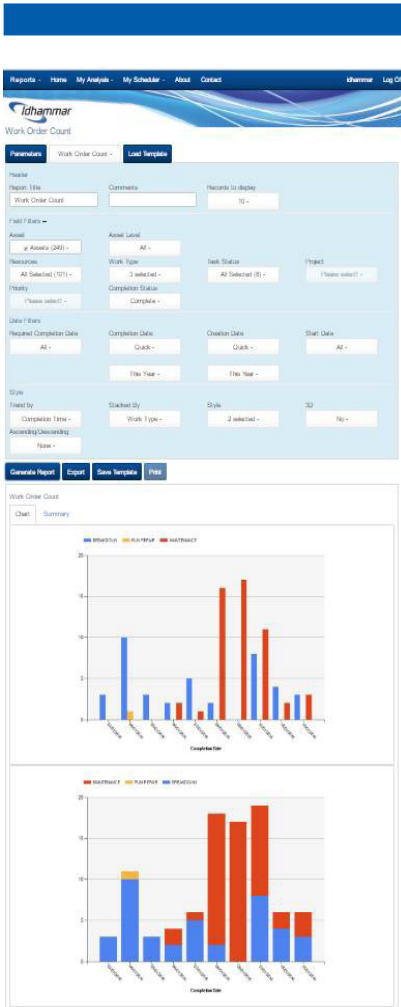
Reports - Home My Analysis - My Scheduler - About Contact Idhammar Log Of

Idhammar

Work Order Count

Parameters Work Order Count - Load Template

Header

Report Title
Work Order Count

Comments

Records to display
10 -

Field Filters −

Asset
Assets (249) -

Asset Level
All -

Resources
All Selected (101) -

Work Type
3 selected -

Task Status
All Selected (8) -

Project
Please select -

Priority
Please select -

Completion Status
Complete -

Date Filters

Required Completion Date
All -

Completion Date
Quick -

Creation Date
Quick -

Start Date
All -

This Year -

This Year -

Style

Trend by
Completion Time -

Stacked By
Work Type -

Style
2 selected -

3D
No -

Ascending/Descending
None -

Generate Report Export Save Template Print

Work Order Count

Chart Summary

BREAKDOWN PLN REPAIR MAINTENANCE

20
15
10
5
0

Completion Date

MAINTENANCE PLN REPAIR BREAKDOWN

20
15
10
5
0

Completion Date